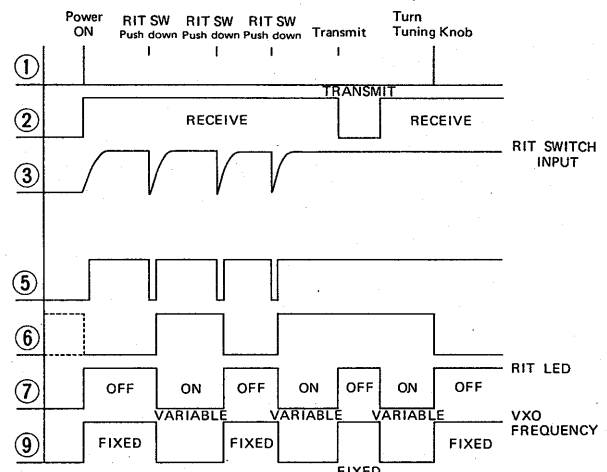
Power ON

RIT SW Push down

RIT SW Push down

RIT SW Push down

Transmit

Turn Tuning Knob

①

②

TRANSMIT

RECEIVE

RECEIVE

③

RIT SWITCH INPUT

⑤

⑥

⑦

OFF

ON

OFF

ON

OFF

ON

OFF

RIT LED

VARIABLE

VARIABLE

VARIABLE

VXO FREQUENCY

⑨

FIXED

FIXED

FIXED

FIXED